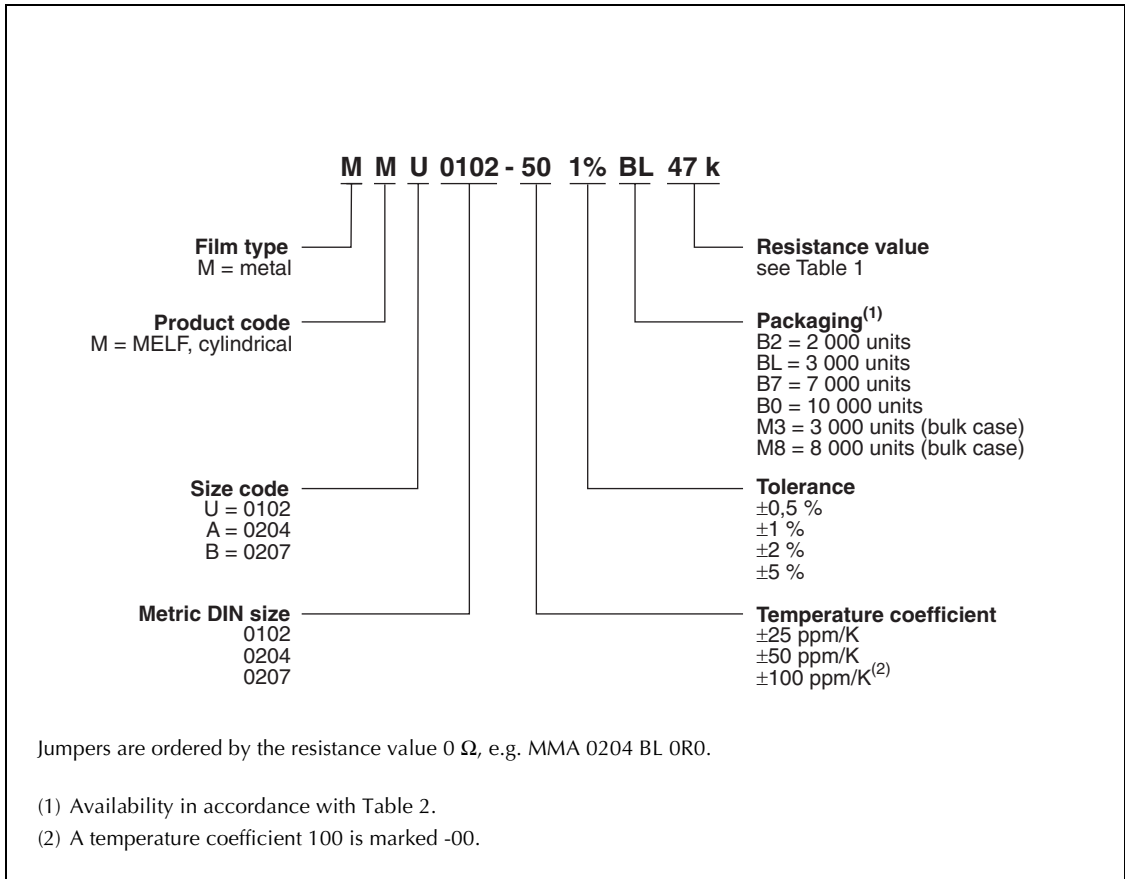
M M U 0102 - 50 1% BL 47 k

Film type
M = metal

Product code
M = MELF, cylindrical

Size code
U = 0102
A = 0204
B = 0207

Metric DIN size
0102
0204
0207

Resistance value
see Table 1

Packaging$^{(1)}$
B2 = 2 000 units
BL = 3 000 units
B7 = 7 000 units
B0 = 10 000 units
M3 = 3 000 units (bulk case)
M8 = 8 000 units (bulk case)

Tolerance
±0,5 %
±1 %
±2 %
±5 %

Temperature coefficient
±25 ppm/K
±50 ppm/K
±100 ppm/K$^{(2)}$

Jumpers are ordered by the resistance value 0 Ω, e.g. MMA 0204 BL 0R0.

(1) Availability in accordance with Table 2.

(2) A temperature coefficient 100 is marked -00.